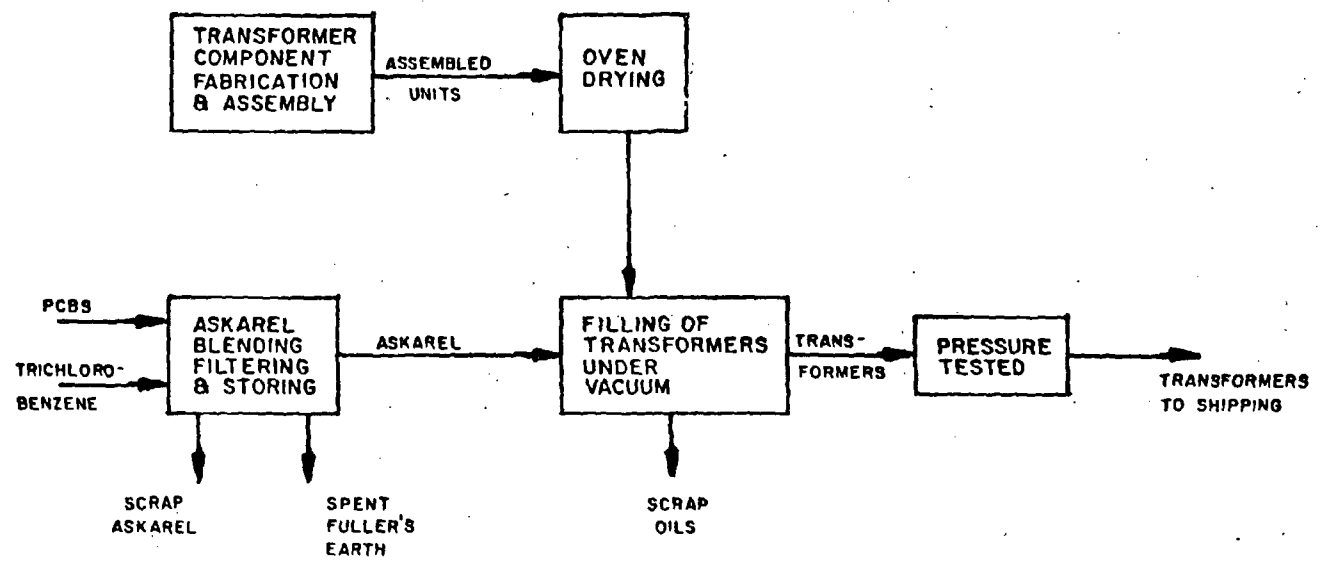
TRANSFORMER COMPONENT FABRICATION & ASSEMBLY

ASSEMBLED UNITS

OVEN DRYING

PCBS

TRICHLORO-BENZENE

ASKAREL BLENDING FILTERING & STORING

ASKAREL

FILLING OF TRANSFORMERS UNDER VACUUM

TRANS-FORMERS

PRESSURE TESTED

TRANSFORMERS TO SHIPPING

SCRAP ASKAREL

SPENT FULLER'S EARTH

SCRAP OILS